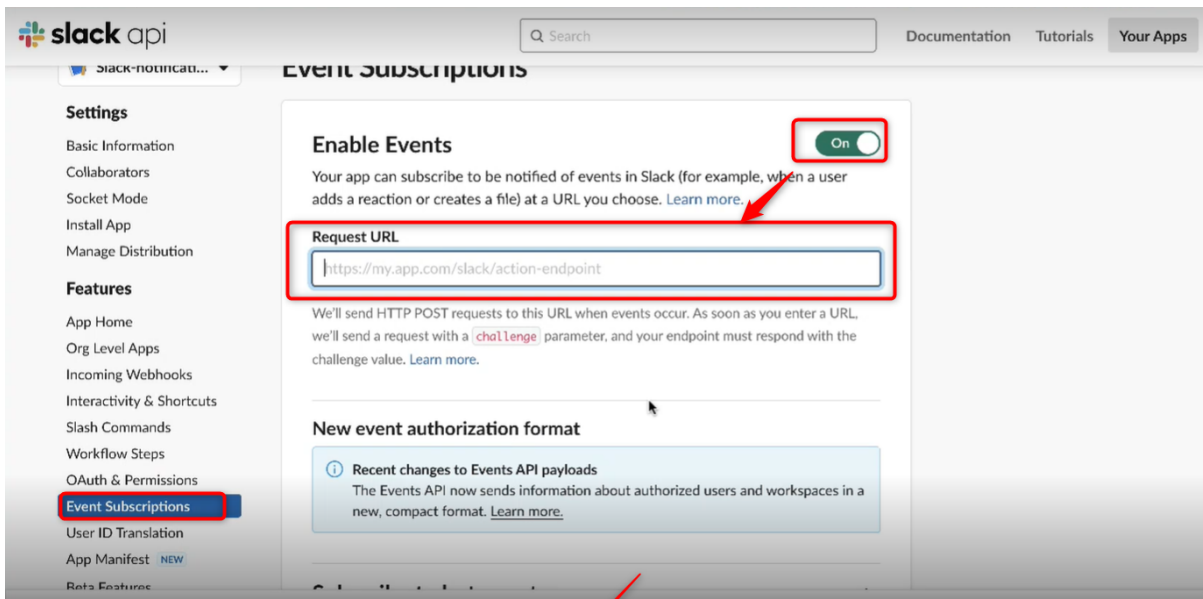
slack api

Search

Documentation Tutorials Your Apps

Slack-notificati... ▾

Event Subscriptions

Settings

Basic Information
Collaborators
Socket Mode
Install App
Manage Distribution

Features

App Home
Org Level Apps
Incoming Webhooks
Interactivity & Shortcuts
Slash Commands
Workflow Steps
OAuth & Permissions
Event Subscriptions
User ID Translation
App Manifest NEW
Beta Features

Enable Events

On

Your app can subscribe to be notified of events in Slack (for example, when a user adds a reaction or creates a file) at a URL you choose. Learn more.

Request URL

https://my.app.com/slack/action-endpoint

We'll send HTTP POST requests to this URL when events occur. As soon as you enter a URL, we'll send a request with a challenge parameter, and your endpoint must respond with the challenge value. Learn more.

New event authorization format

Recent changes to Events API payloads
The Events API now sends information about authorized users and workspaces in a new, compact format. Learn more.

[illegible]